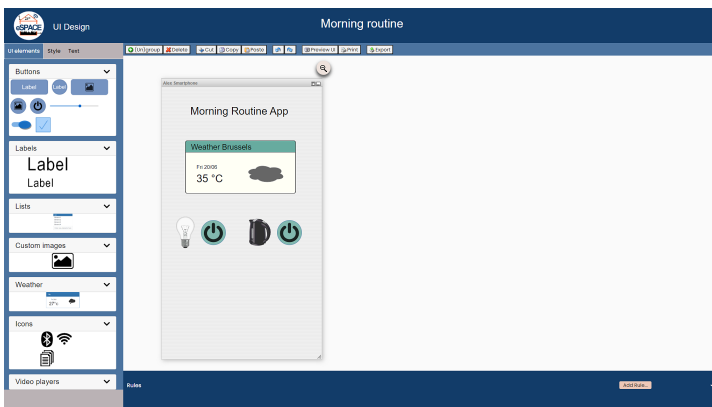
eSPACE

UI Design

Morning routine

UI elements Style Test

(Un)group Delete Cut Copy Paste Preview UI Print Export

Buttons

Label Label

Labels

Label

Label

Lists

Custom images

Weather

27°c

Icons

Video players

Rules

Add Rule...

Morning Routine App

Weather Brussels

Fri 20/06

35 °C